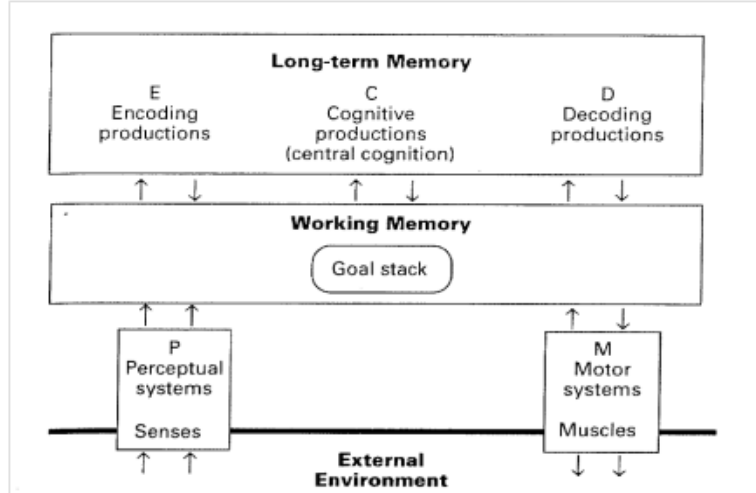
Long-term Memory

E
Encoding productions

C
Cognitive productions (central cognition)

D
Decoding productions

Working Memory

Goal stack

P
Perceptual systems

Senses

M
Motor systems

Muscles

External Environment